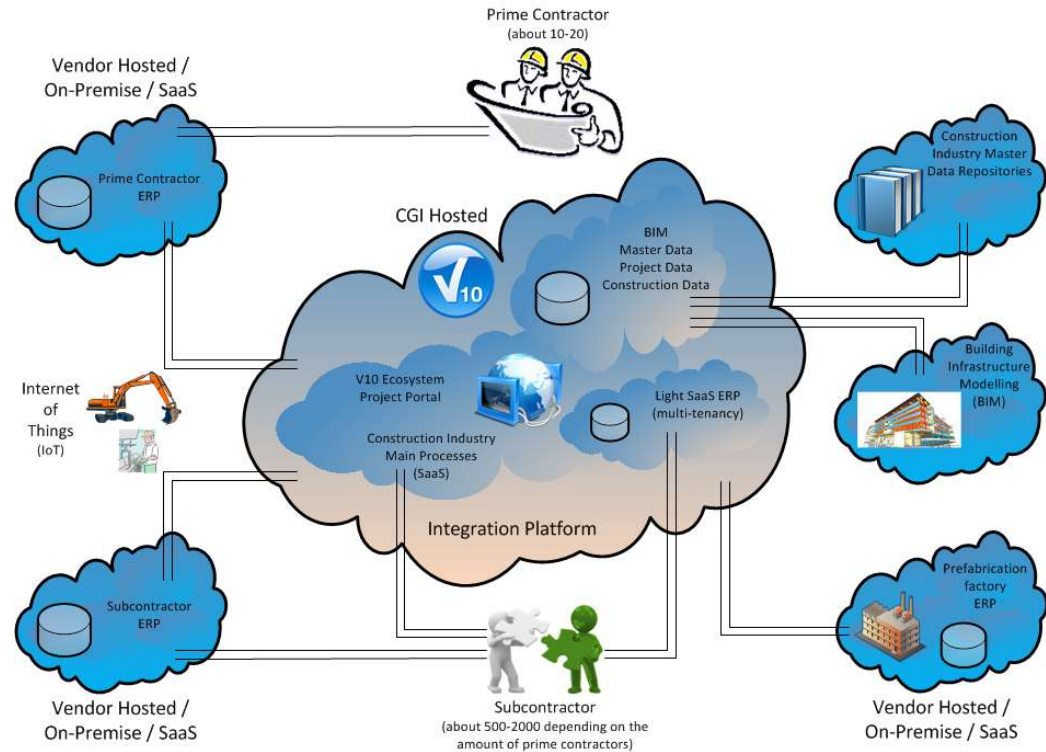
Prime Contractor
(about 10-20)

Vendor Hosted /
On-Premise / SaaS

Prime Contractor
ERP

Construction Industry Master Data Repositories

CGI Hosted

V10

BIM
Master Data
Project Data
Construction Data

Internet of Things
(IoT)

V10 Ecosystem
Project Portal

Light SaaS ERP
(multi-tenancy)

Building Infrastructure Modelling
(BIM)

Construction Industry
Main Processes
(SaaS)

Integration Platform

Subcontractor
ERP

Prefabrication factory
ERP

Vendor Hosted /
On-Premise / SaaS

Subcontractor
(about 500-2000 depending on the amount of prime contractors)

Vendor Hosted /
On-Premise / SaaS